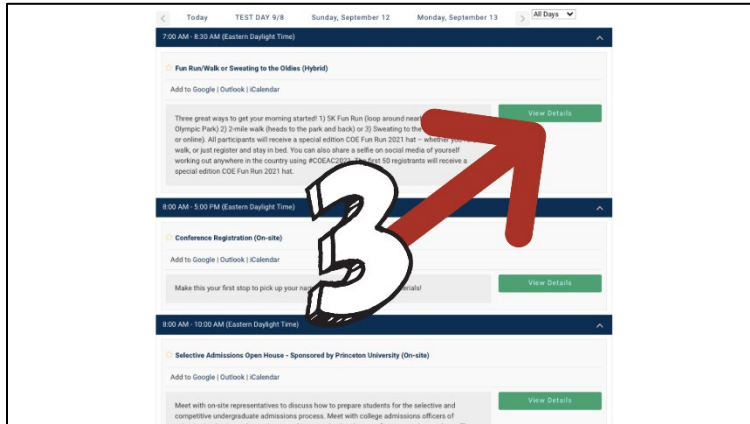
Today TEST DAY 9/8 Sunday, September 12 Monday, September 13 All Days

7:00 AM - 8:30 AM (Eastern Daylight Time)

Fun Run/Walk or Sweating to the Oldies (Hybrid)

Add to Google | Outlook | iCalendar

View Details

Three great ways to get your morning started! 1) 5K Fun Run (loop around near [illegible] Olympic Park) 2) 2-mile walk (heads to the park and back) or 3) Sweating to the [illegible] or online). All participants will receive a special edition COE Fun Run 2021 hat – whether you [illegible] walk, or just register and stay in bed. You can also share a selfie on social media of yourself working out anywhere in the country using #COEAC2021. The first 50 registrants will receive a special edition COE Fun Run 2021 hat.

8:00 AM - 5:00 PM (Eastern Daylight Time)

Conference Registration (On-site)

Add to Google | Outlook | iCalendar

View Details

Make this your first stop to pick up your na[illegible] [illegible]terials!

3

8:00 AM - 10:00 AM (Eastern Daylight Time)

Selective Admissions Open House - Sponsored by Princeton University (On-site)

Add to Google | Outlook | iCalendar

View Details

Meet with on-site representatives to discuss how to prepare students for the selective and competitive undergraduate admissions process. Meet with college admissions officers of